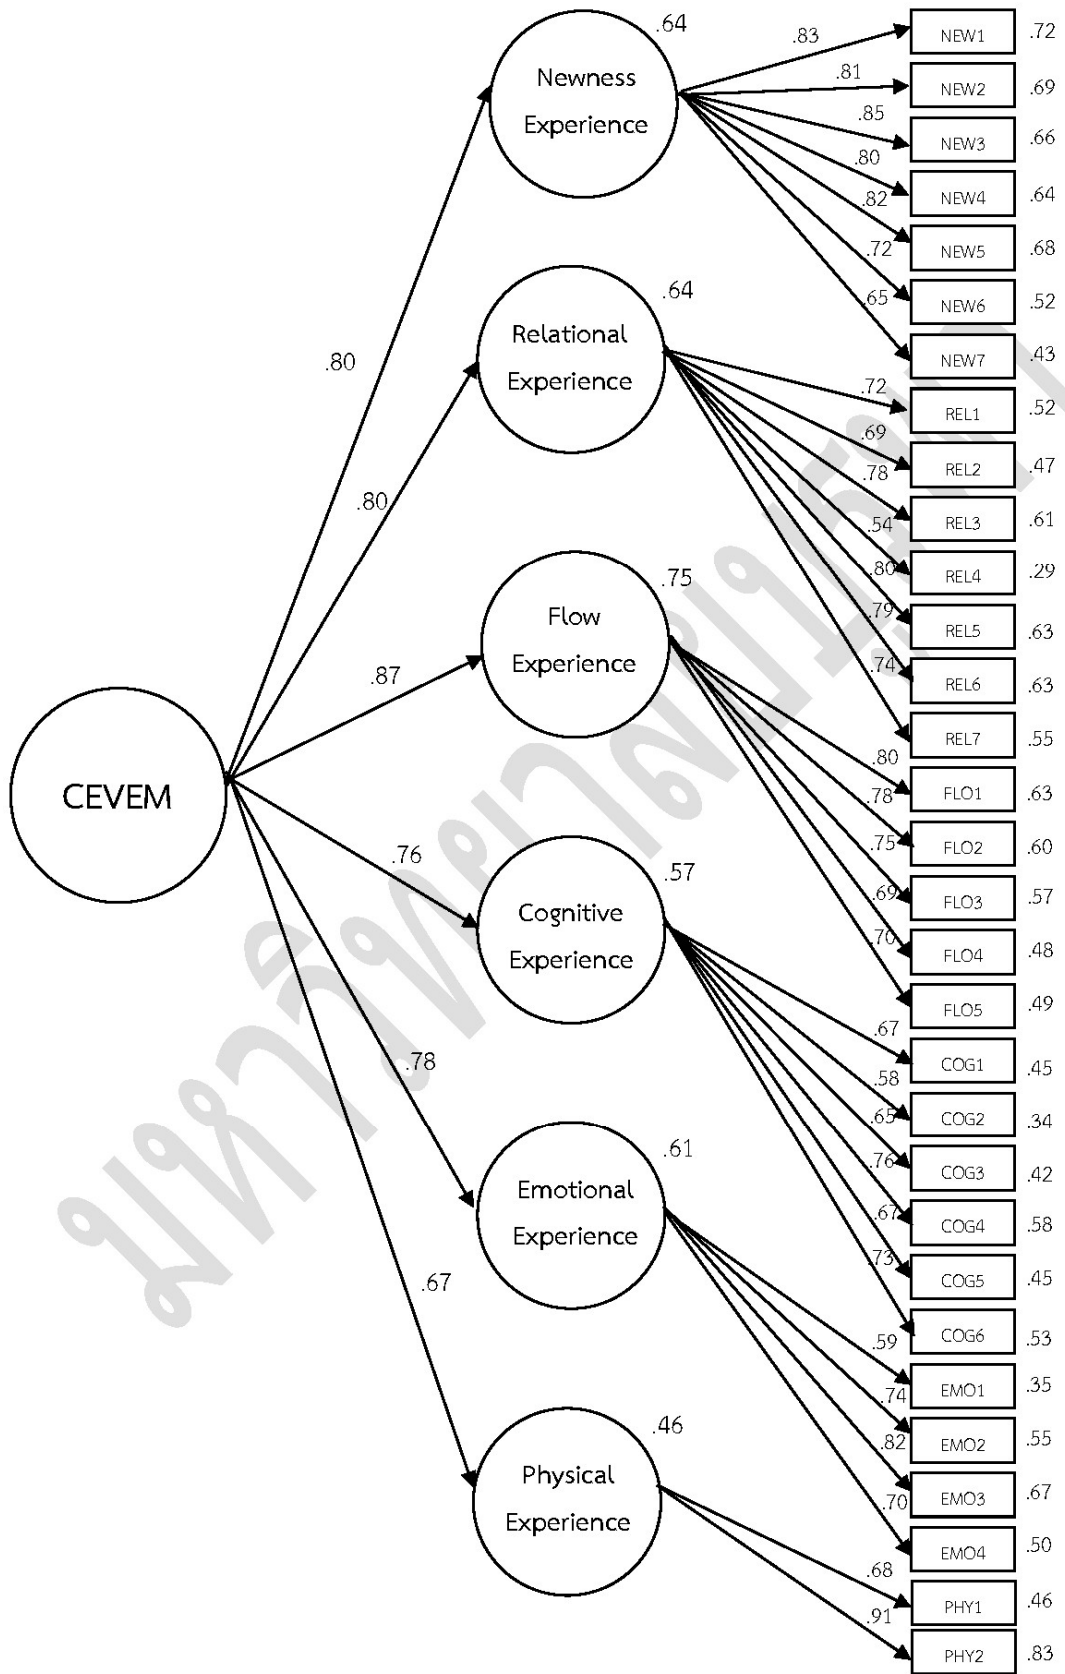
CEVEM

.80
.80
.87
.76
.78
.67

Newness Experience .64
.83 NEW1 .72
.81 NEW2 .69
.85 NEW3 .66
.80 NEW4 .64
.82 NEW5 .68
.72 NEW6 .52
.65 NEW7 .43

Relational Experience .64
.72 REL1 .52
.69 REL2 .47
.78 REL3 .61
.54 REL4 .29
.80 REL5 .63
.79 REL6 .63
.74 REL7 .55

Flow Experience .75
.80 FLO1 .63
.78 FLO2 .60
.75 FLO3 .57
.69 FLO4 .48
.70 FLO5 .49

Cognitive Experience .57
.67 COG1 .45
.58 COG2 .34
.65 COG3 .42
.76 COG4 .58
.67 COG5 .45
.73 COG6 .53

Emotional Experience .61
.59 EMO1 .35
.74 EMO2 .55
.82 EMO3 .67
.70 EMO4 .50

Physical Experience .46
.68 PHY1 .46
.91 PHY2 .83